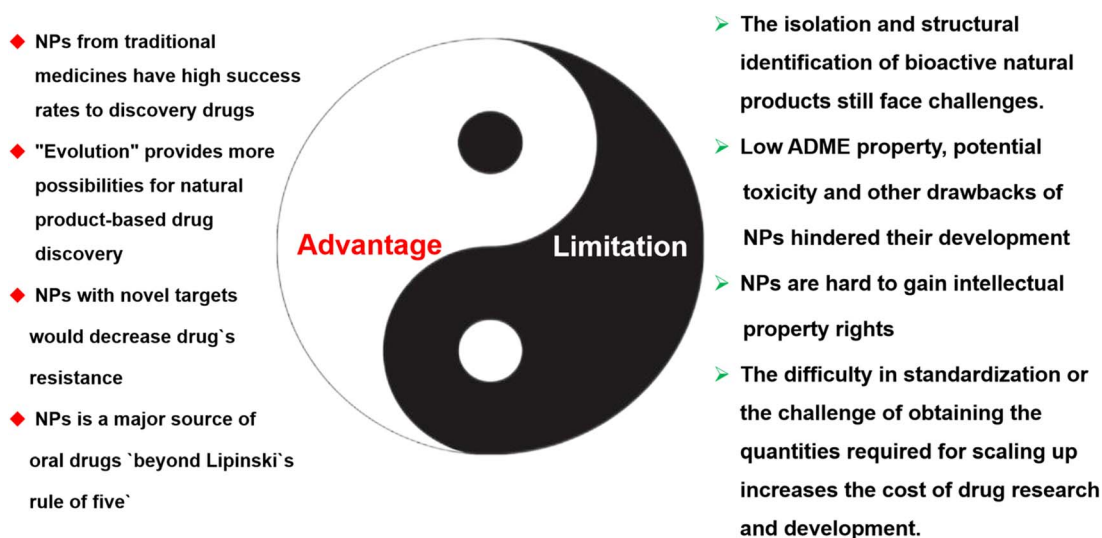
◆ NPs from traditional medicines have high success rates to discovery drugs

◆ "Evolution" provides more possibilities for natural product-based drug discovery

◆ NPs with novel targets would decrease drug`s resistance

◆ NPs is a major source of oral drugs `beyond Lipinski`s rule of five`

Advantage

Limitation

➢ The isolation and structural identification of bioactive natural products still face challenges.

➢ Low ADME property, potential toxicity and other drawbacks of NPs hindered their development

➢ NPs are hard to gain intellectual property rights

➢ The difficulty in standardization or the challenge of obtaining the quantities required for scaling up increases the cost of drug research and development.